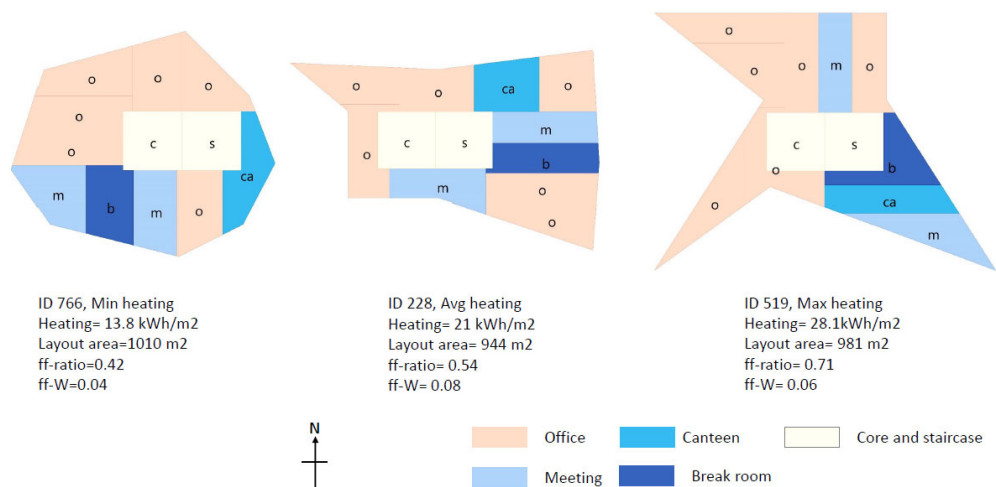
o
o
o
o
o
c
s
ca
m
b
m
o

o
o
ca
o
o
c
s
m
b
m
o
o

o
o
o
m
o
c
s
o
b
o
ca
m

ID 766, Min heating
Heating= 13.8 kWh/m2
Layout area=1010 m2
ff-ratio=0.42
ff-W=0.04

ID 228, Avg heating
Heating= 21 kWh/m2
Layout area= 944 m2
ff-ratio= 0.54
ff-W= 0.08

ID 519, Max heating
Heating= 28.1kWh/m2
Layout area= 981 m2
ff-ratio= 0.71
ff-W= 0.06

N

Office
Canteen
Core and staircase
Meeting
Break room